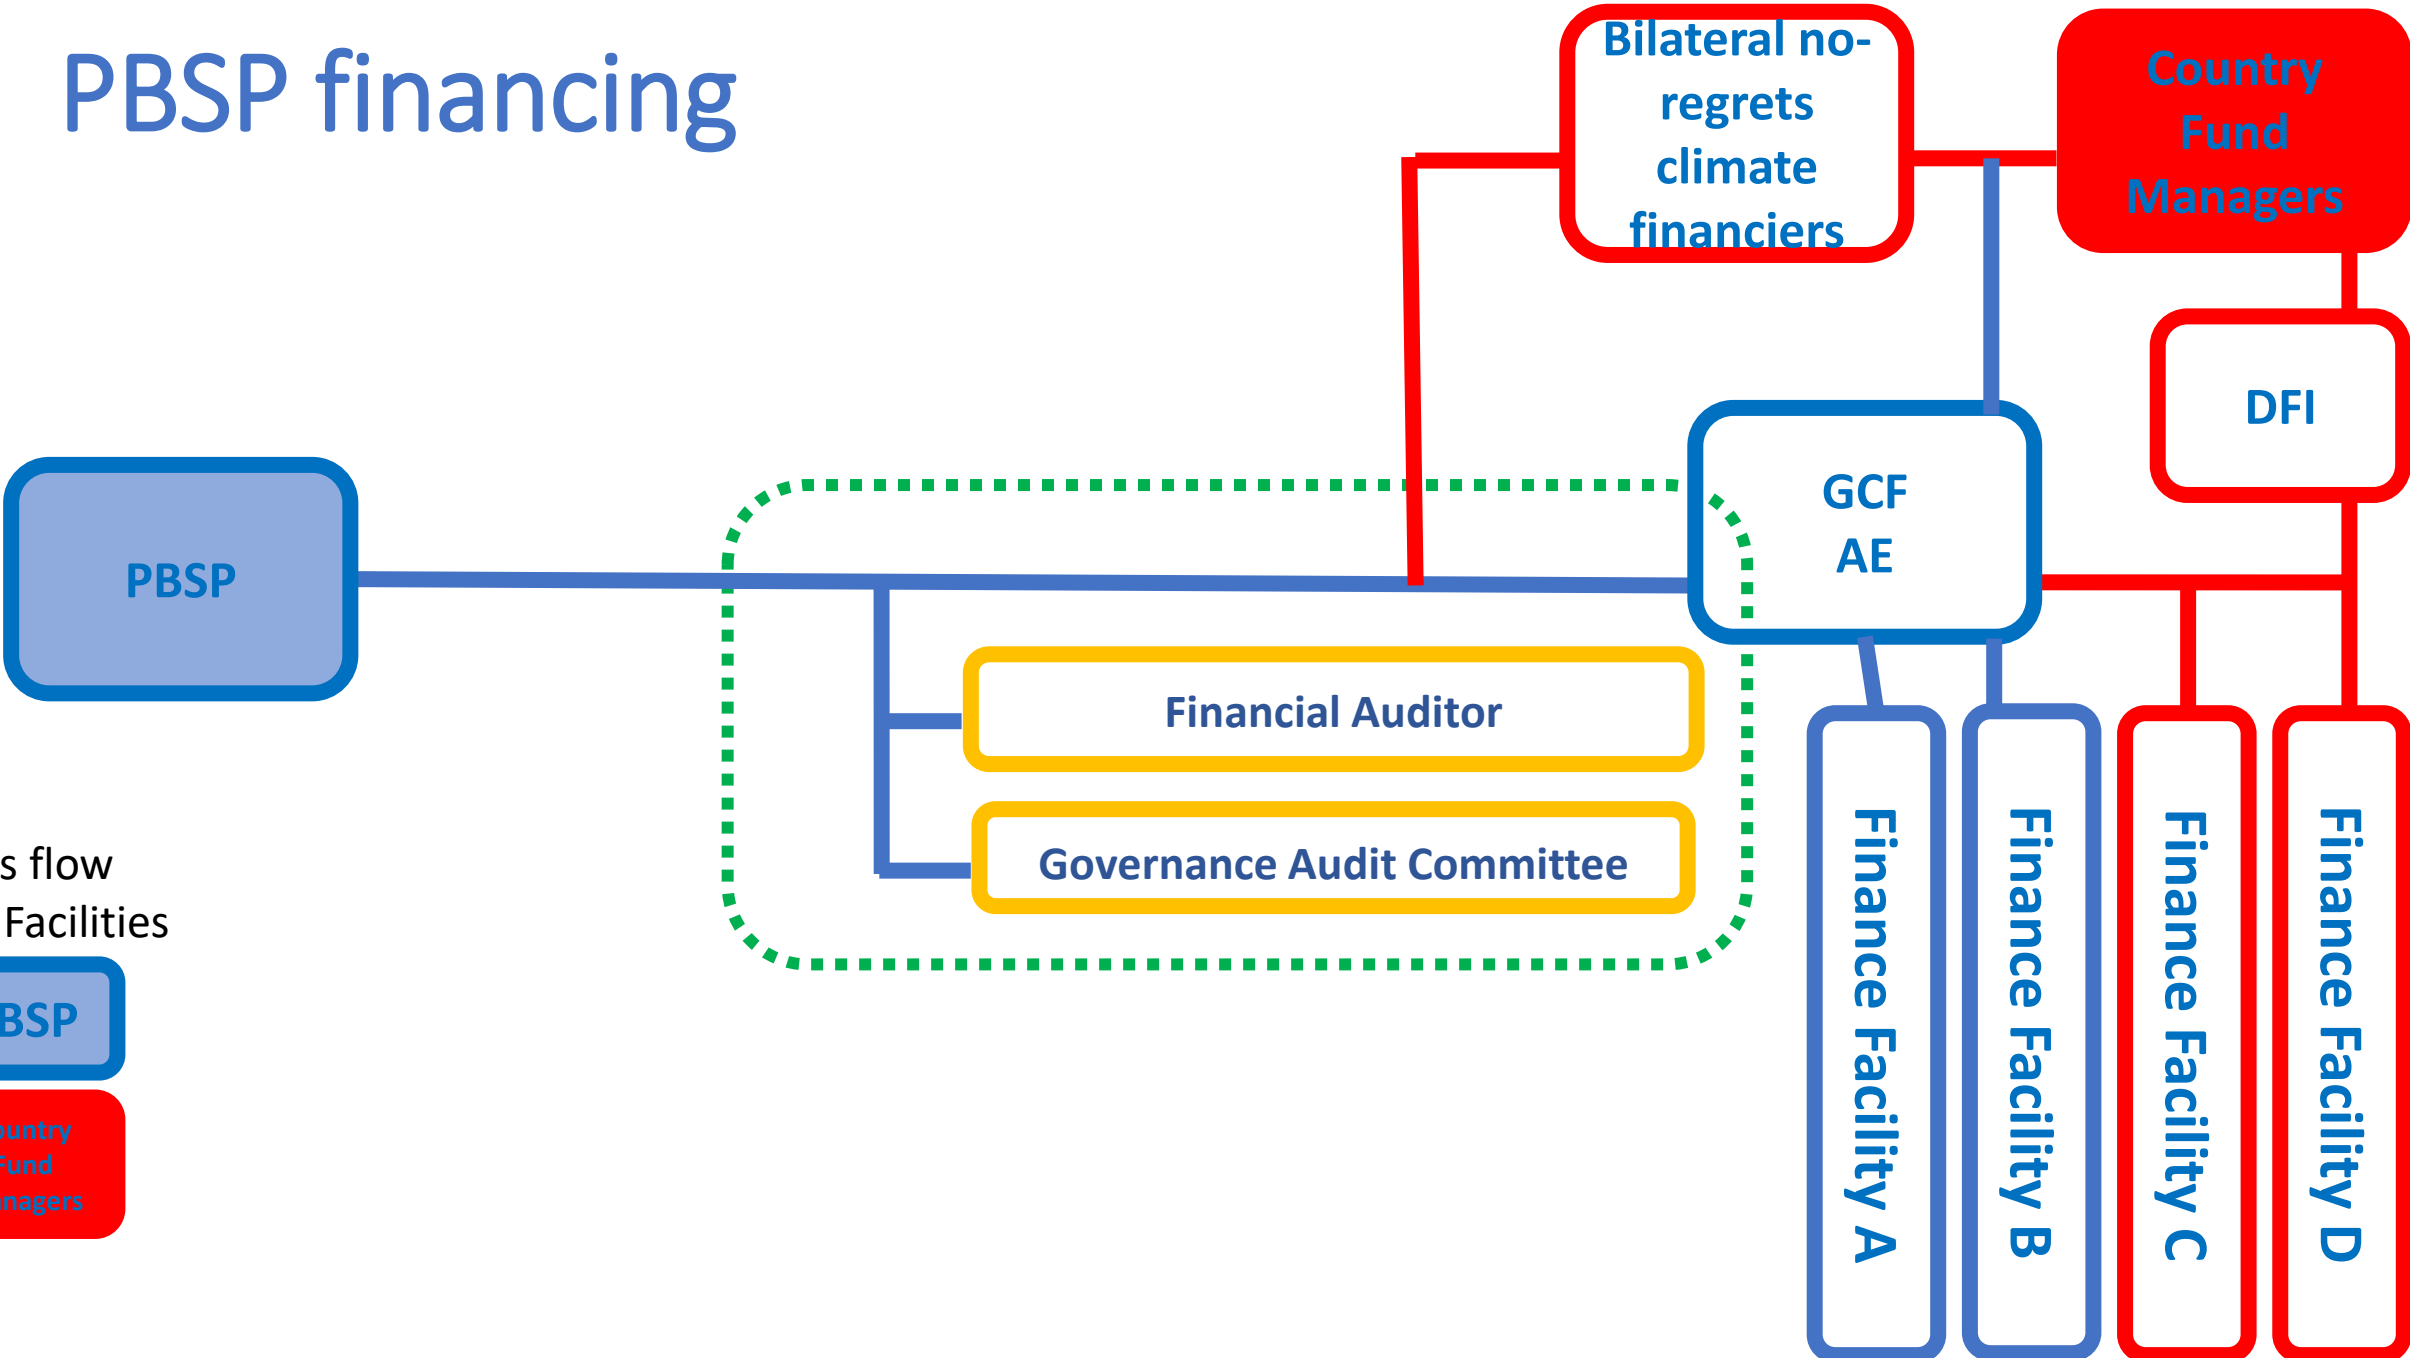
PBSP financing

Bilateral no-regrets climate financiers

Country Fund Managers

DFI

GCF AE

PBSP

Financial Auditor

Governance Audit Committee

Finance Facility A

Finance Facility B

Finance Facility C

Finance Facility D

s flow
Facilities

BSP

ountry
Fund
nagers